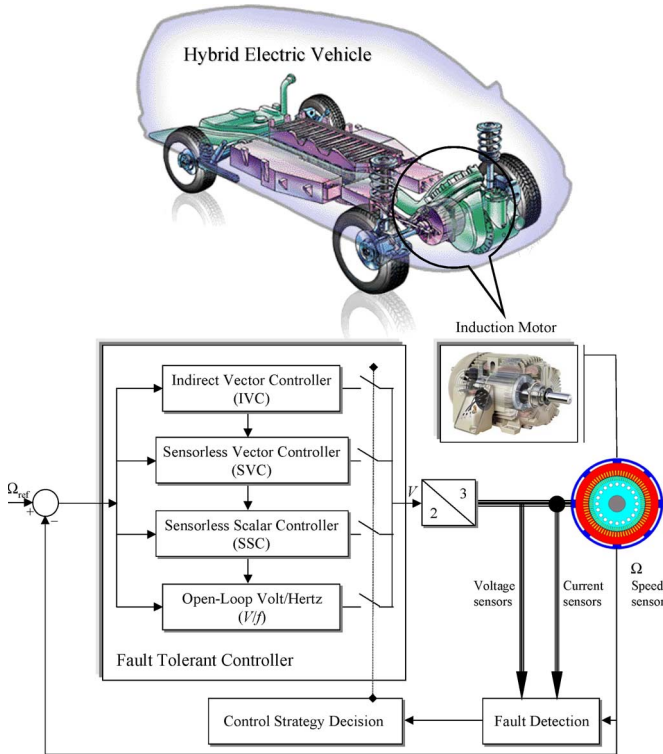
Hybrid Electric Vehicle

Induction Motor

Indirect Vector Controller (IVC)

Sensorless Vector Controller (SVC)

Sensorless Scalar Controller (SSC)

Open-Loop Volt/Hertz ($V/f$)

Fault Tolerant Controller

$\Omega_{ref}$

+

−

$V$

2

3

Voltage sensors

Current sensors

$\Omega$

Speed senso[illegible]

Control Strategy Decision

Fault Detection